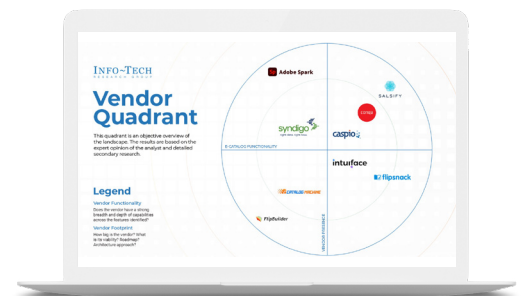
INFO~TECH
RESEARCH GROUP

Vendor Quadrant

This quadrant is an objective overview of the landscape. The results are based on the expert opinion of the analyst and detailed secondary research.

Legend

Vendor Functionality
Does the vendor have a strong breadth and depth of capabilities across the features identified?

Vendor Footprint
How big is the vendor? What is its viability? Roadmap? Architecture approach?

Adobe Spark
SALSIFY
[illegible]
syndigo
caspio
E-CATALOG FUNCTIONALITY
inturface
flipsnack
CATALOG MACHINE
FlipBuilder
VENDOR PRESENCE